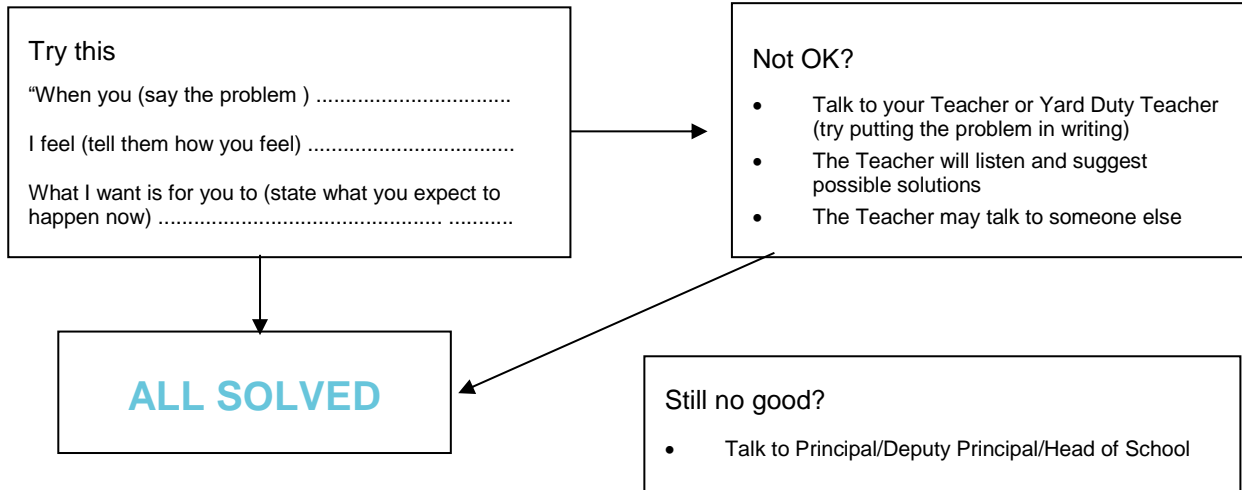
Try this

“When you (say the problem ) ................................

I feel (tell them how you feel) .................................

What I want is for you to (state what you expect to happen now) .............................................. ...........

Not OK?

- Talk to your Teacher or Yard Duty Teacher (try putting the problem in writing)
- The Teacher will listen and suggest possible solutions
- The Teacher may talk to someone else

ALL SOLVED

Still no good?

- Talk to Principal/Deputy Principal/Head of School